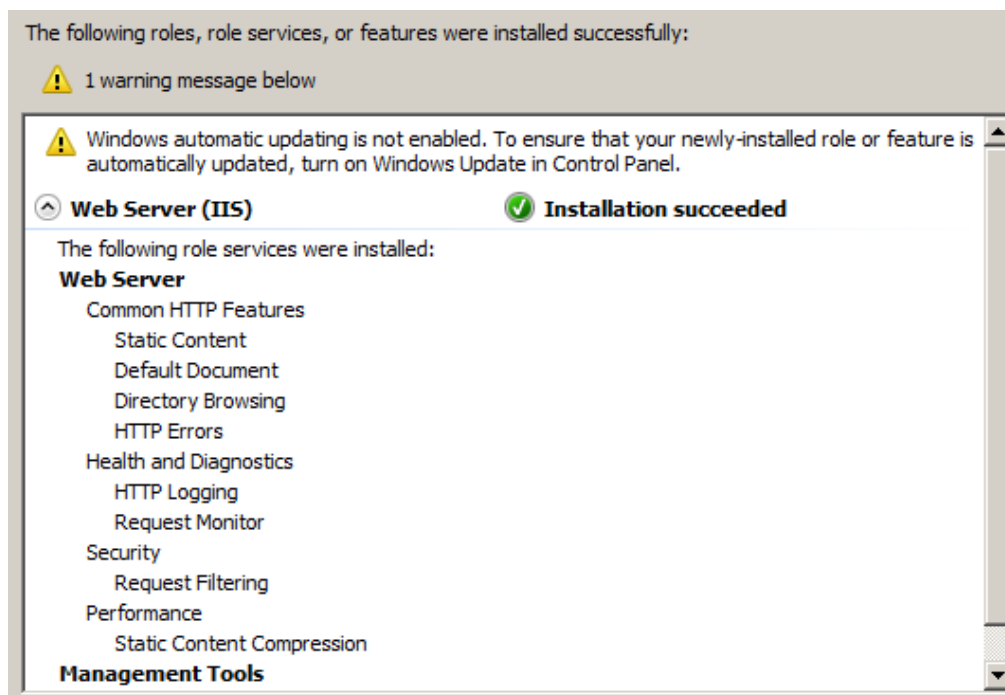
The following roles, role services, or features were installed successfully:

1 warning message below

Windows automatic updating is not enabled. To ensure that your newly-installed role or feature is automatically updated, turn on Windows Update in Control Panel.

Web Server (IIS)

Installation succeeded

The following role services were installed:

Web Server

Common HTTP Features

Static Content

Default Document

Directory Browsing

HTTP Errors

Health and Diagnostics

HTTP Logging

Request Monitor

Security

Request Filtering

Performance

Static Content Compression

Management Tools